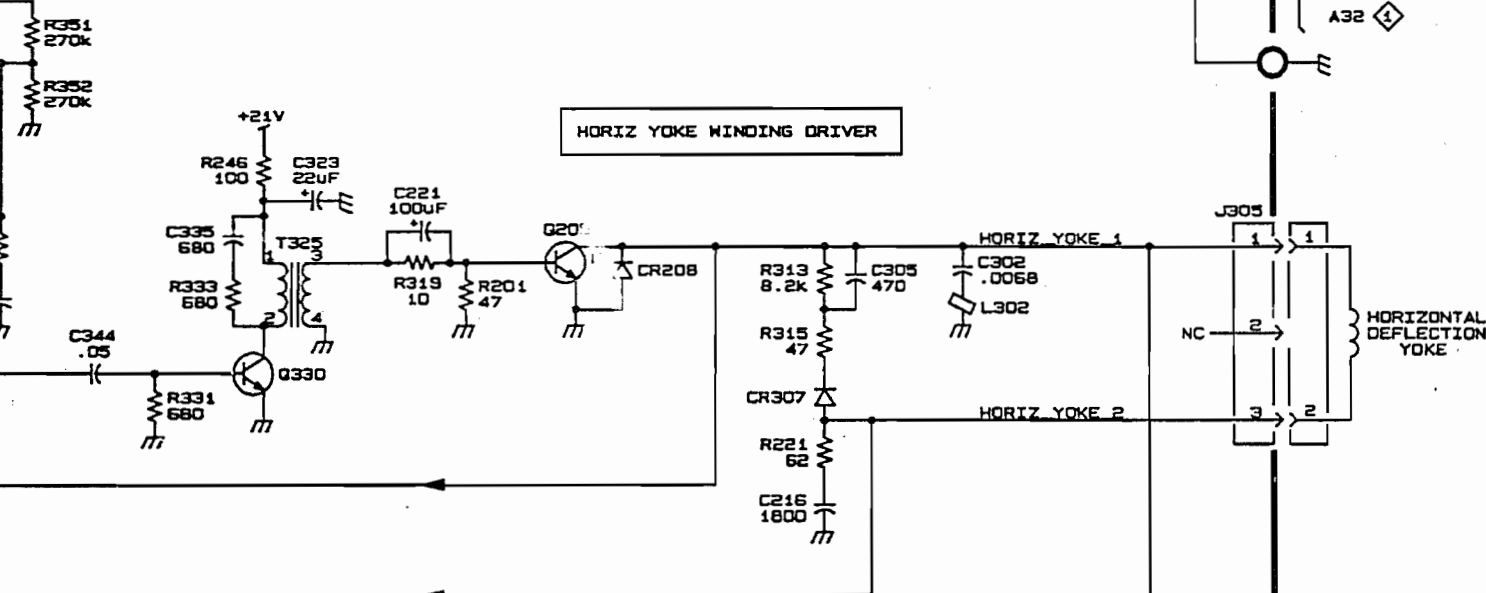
R351
270k

R352
270k

A32 1

HORIZ YOKE WINDING DRIVER

+21V

R246
100

C323
22uF

C221
100uF

C335
680

T325
1
3
2
4

R333
680

R319
10

R201
47

Q20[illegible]

CR208

J305

HORIZ_YOKE_1

R313
8.2K

C305
470

C302
.0068

L302

1
1

NC
2

HORIZONTAL
DEFLECTION
YOKE

R315
47

C344
.05

R331
680

Q330

CR307

HORIZ_YOKE_2

3
2

R221
62

C216
1800